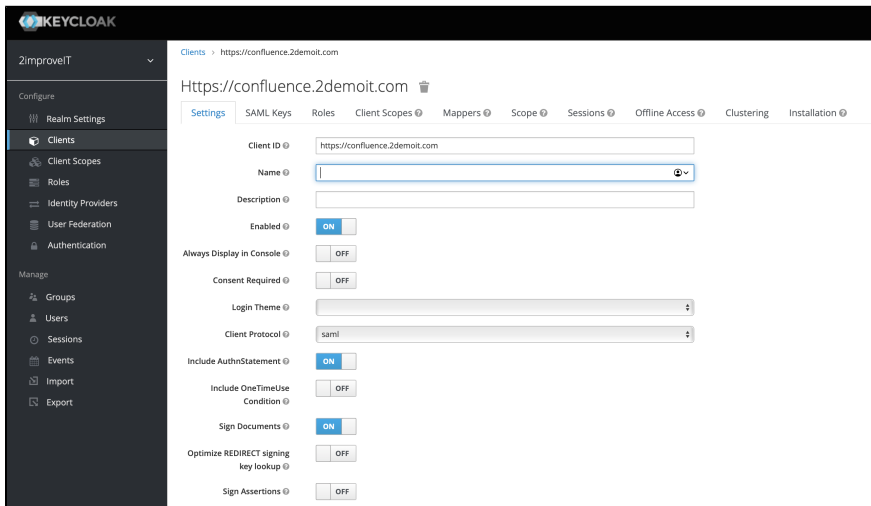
KEYCLOAK

2improveIT

Configure
Realm Settings
Clients
Client Scopes
Roles
Identity Providers
User Federation
Authentication

Manage
Groups
Users
Sessions
Events
Import
Export

Clients > https://confluence.2demoit.com

Https://confluence.2demoit.com

Settings | SAML Keys | Roles | Client Scopes | Mappers | Scope | Sessions | Offline Access | Clustering | Installation

Client ID: https://confluence.2demoit.com
Name
Description
Enabled: ON
Always Display in Console: OFF
Consent Required: OFF
Login Theme
Client Protocol: saml
Include AuthnStatement: ON
Include OneTimeUse Condition: OFF
Sign Documents: ON
Optimize REDIRECT signing key lookup: OFF
Sign Assertions: OFF